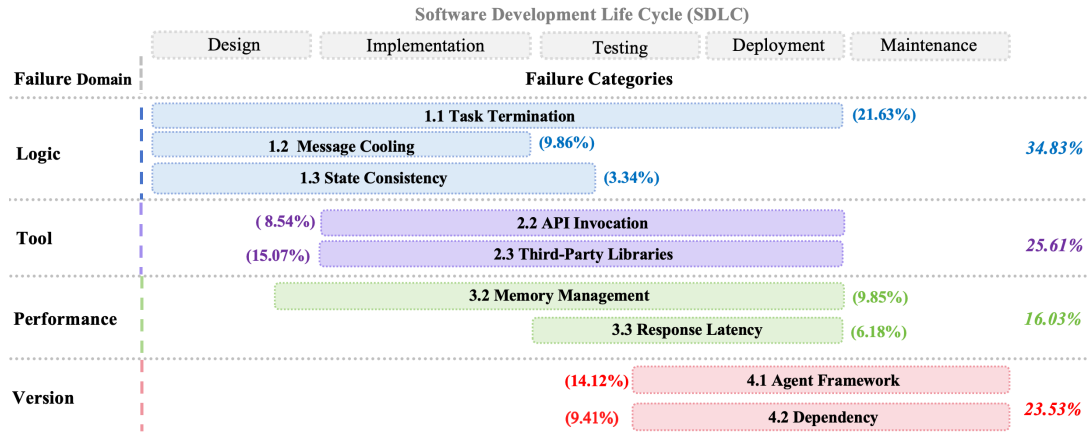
Software Development Life Cycle (SDLC)

Design | Implementation | Testing | Deployment | Maintenance

Failure Domain

Failure Categories

Logic

1.1 Task Termination (21.63%)

1.2 Message Cooling (9.86%)

1.3 State Consistency (3.34%)

34.83%

Tool

( 8.54%) 2.2 API Invocation

(15.07%) 2.3 Third-Party Libraries

25.61%

Performance

3.2 Memory Management (9.85%)

3.3 Response Latency (6.18%)

16.03%

Version

(14.12%) 4.1 Agent Framework

(9.41%) 4.2 Dependency

23.53%